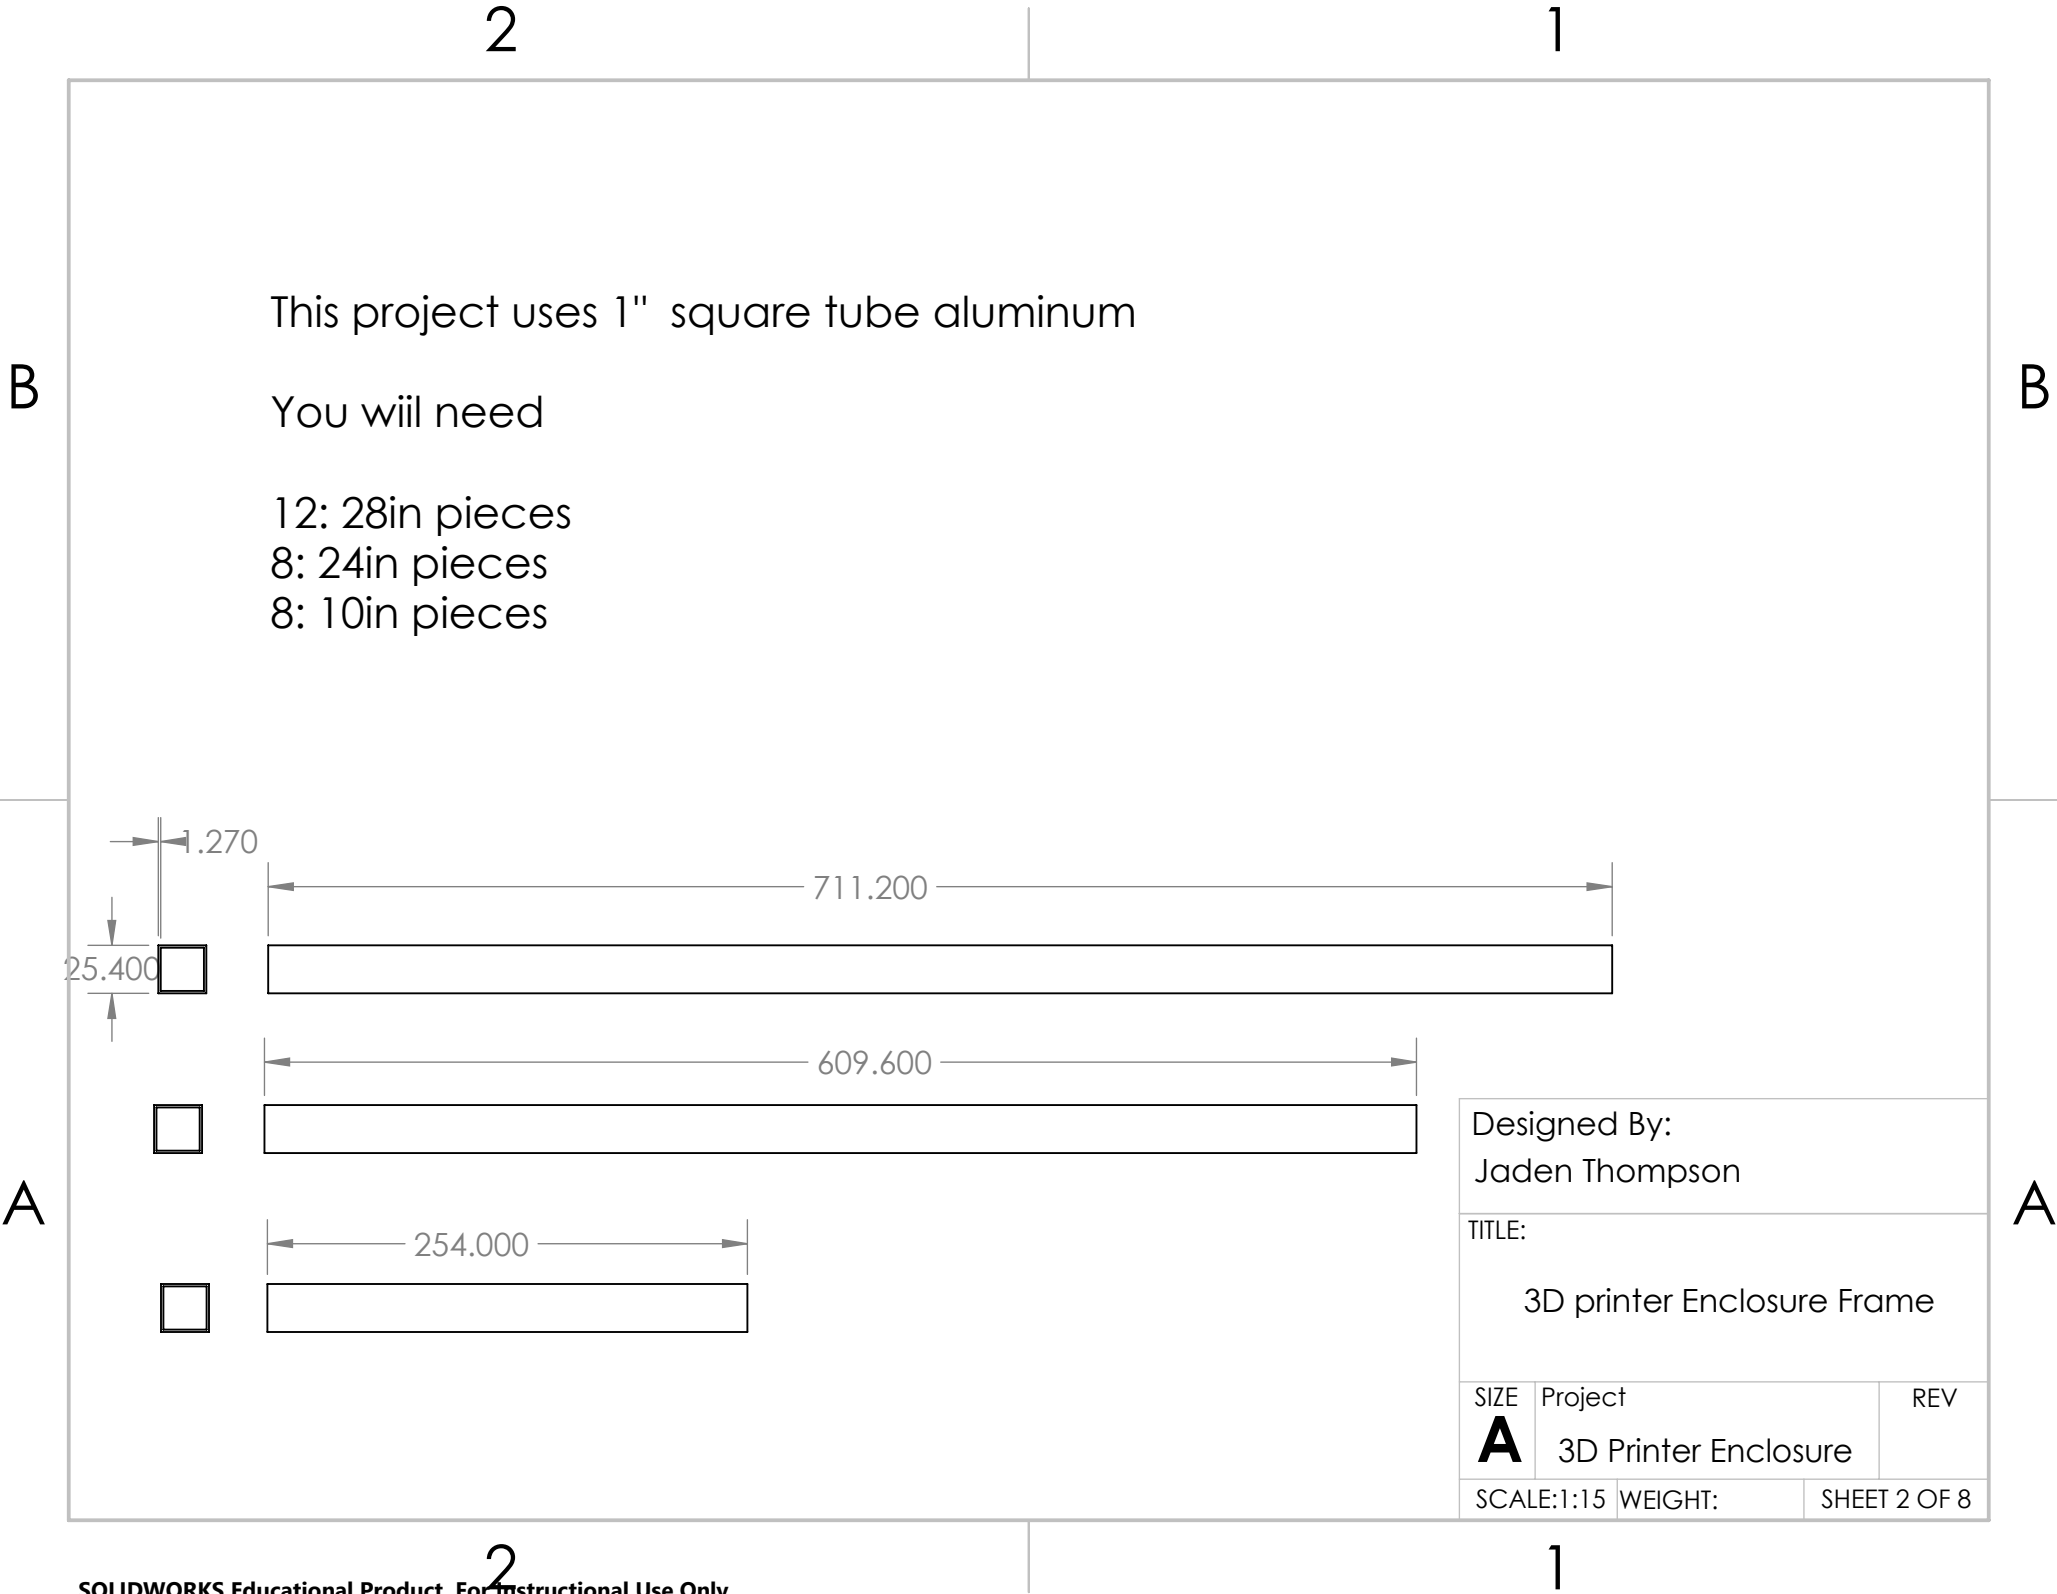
2 1

B B

This project uses 1" square tube aluminum

You wiil need

12: 28in pieces
8: 24in pieces
8: 10in pieces

1.270

711.200

25.400

609.600

254.000

A A

Designed By:
Jaden Thompson

TITLE:

3D printer Enclosure Frame

| SIZE A | Project 3D Printer Enclosure | REV |
|---|---|---|
| SCALE:1:15 | WEIGHT: | SHEET 2 OF 8 |

2 1

SOLIDWORKS Educational Product. For Instructional Use Only.